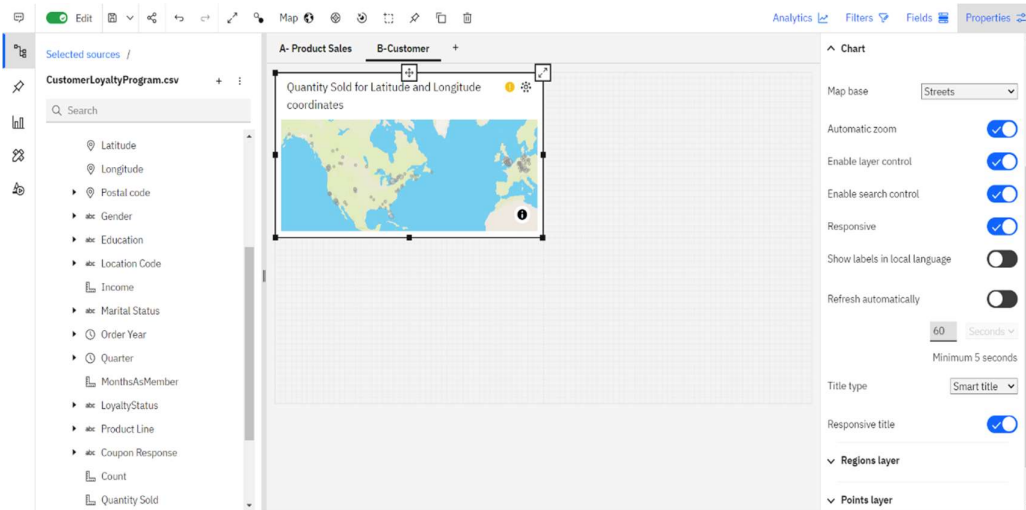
Edit Map Analytics Filters Fields Properties

Selected sources /
CustomerLoyaltyProgram.csv
Search
Latitude
Longitude
Postal code
abc Gender
abc Education
abc Location Code
Income
abc Marital Status
Order Year
Quarter
MonthsAsMember
abc LoyaltyStatus
abc Product Line
abc Coupon Response
Count
Quantity Sold

A- Product Sales B-Customer +

Quantity Sold for Latitude and Longitude coordinates

Chart
Map base Streets
Automatic zoom
Enable layer control
Enable search control
Responsive
Show labels in local language
Refresh automatically
60 Seconds
Minimum 5 seconds
Title type Smart title
Responsive title
Regions layer
Points layer